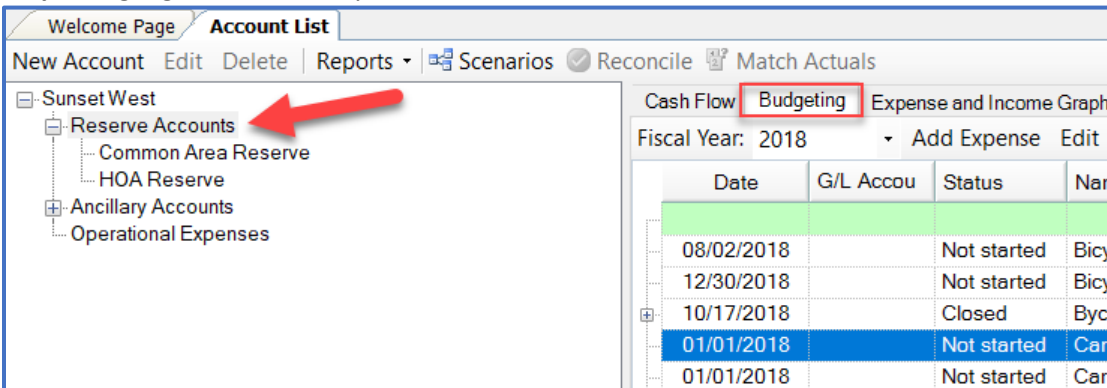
Welcome Page | Account List

New Account Edit Delete Reports ▾ Scenarios Reconcile Match Actuals

Sunset West
Reserve Accounts
Common Area Reserve
HOA Reserve
Ancillary Accounts
Operational Expenses

Cash Flow | Budgeting | Expense and Income Graph

Fiscal Year: 2018 ▾ Add Expense Edit

| Date | G/L Accou | Status | Nar |
|---|---|---|---|
| | | | |
| 08/02/2018 | | Not started | Bicy |
| 12/30/2018 | | Not started | Bicy |
| 10/17/2018 | | Closed | Byc |
| 01/01/2018 | | Not started | Car |
| 01/01/2018 | | Not started | Car |